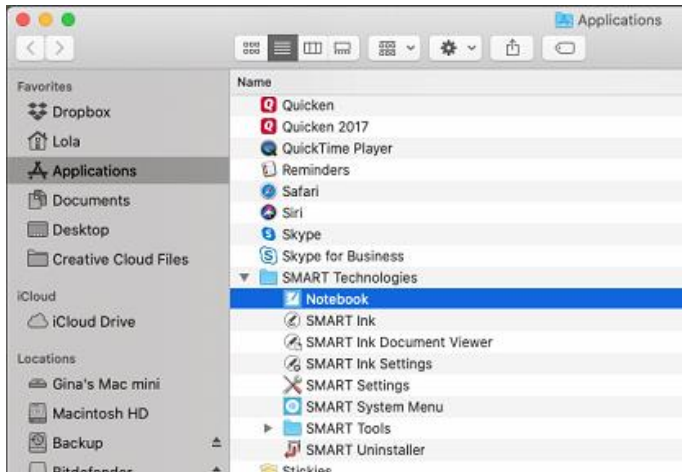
Applications

Favorites
Dropbox
Lola
Applications
Documents
Desktop
Creative Cloud Files

iCloud
iCloud Drive

Locations
Gina's Mac mini
Macintosh HD
Backup
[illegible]

Name
Quicken
Quicken 2017
QuickTime Player
Reminders
Safari
Siri
Skype
Skype for Business
SMART Technologies
Notebook
SMART Ink
SMART Ink Document Viewer
SMART Ink Settings
SMART Settings
SMART System Menu
SMART Tools
SMART Uninstaller
Stickies